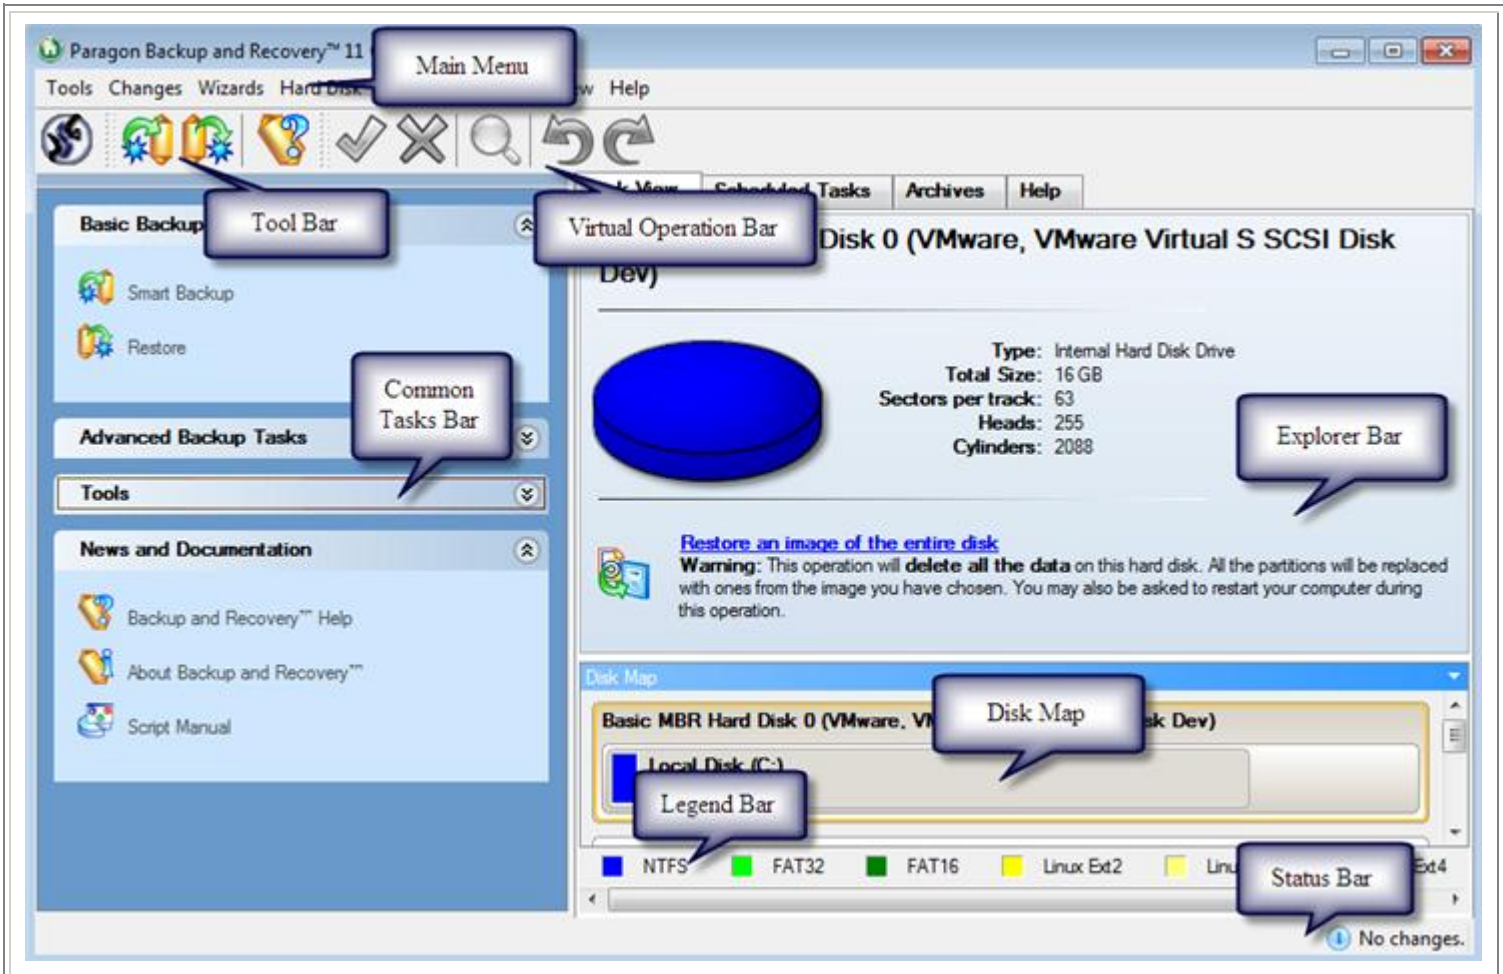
Paragon Backup and Recovery™ 11

Main Menu

Tools Changes Wizards Hard Disk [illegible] w Help

Tool Bar

Virtual Operation Bar

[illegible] Scheduled Tasks Archives Help

Basic Backup

Smart Backup

Restore

Common Tasks Bar

Advanced Backup Tasks

Tools

News and Documentation

Backup and Recovery™ Help

About Backup and Recovery™

Script Manual

Disk 0 (VMware, VMware Virtual S SCSI Disk Dev)

Type: Internal Hard Disk Drive
Total Size: 16 GB
Sectors per track: 63
Heads: 255
Cylinders: 2088

Explorer Bar

Restore an image of the entire disk
Warning: This operation will delete all the data on this hard disk. All the partitions will be replaced with ones from the image you have chosen. You may also be asked to restart your computer during this operation.

Disk Map

Disk Map

Basic MBR Hard Disk 0 (VMware, VM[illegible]sk Dev)

Local Disk (C:)

Legend Bar

NTFS FAT32 FAT16 Linux Ext2 Linu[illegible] Ext4

Status Bar

No changes.